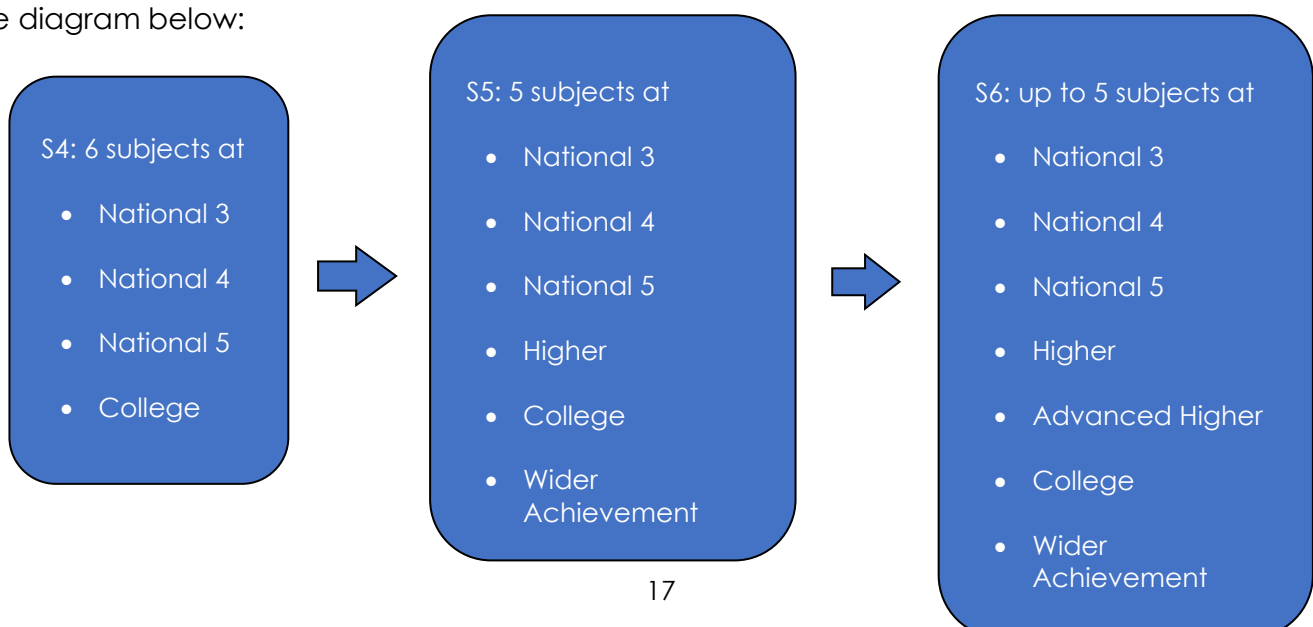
e diagram below:

S4: 6 subjects at

- National 3
- National 4
- National 5
- College

S5: 5 subjects at

- National 3
- National 4
- National 5
- Higher
- College
- Wider Achievement

S6: up to 5 subjects at

- National 3
- National 4
- National 5
- Higher
- Advanced Higher
- College
- Wider Achievement

17